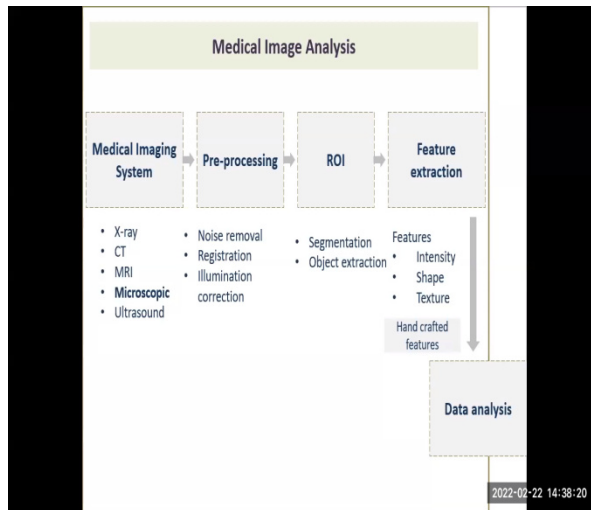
Medical Image Analysis

Medical Imaging System

Pre-processing

ROI

Feature extraction

- X-ray
- CT
- MRI
- **Microscopic**
- Ultrasound

- Noise removal
- Registration
- Illumination correction

- Segmentation
- Object extraction

Features
- Intensity
- Shape
- Texture

Hand crafted features

Data analysis

2022-02-22 14:38:20